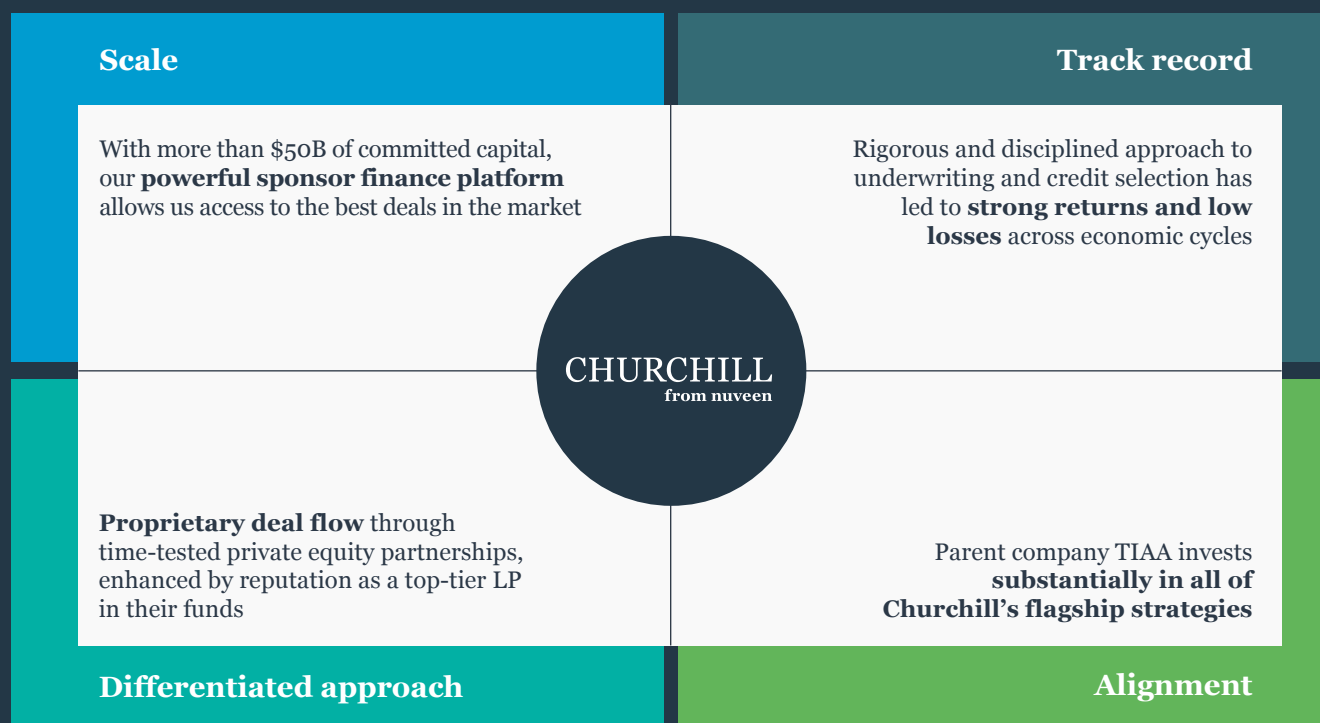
Scale

Track record

With more than $50B of committed capital, our **powerful sponsor finance platform** allows us access to the best deals in the market

Rigorous and disciplined approach to underwriting and credit selection has led to **strong returns and low losses** across economic cycles

CHURCHILL
from nuveen

**Proprietary deal flow** through time-tested private equity partnerships, enhanced by reputation as a top-tier LP in their funds

Parent company TIAA invests **substantially in all of Churchill's flagship strategies**

Differentiated approach

Alignment